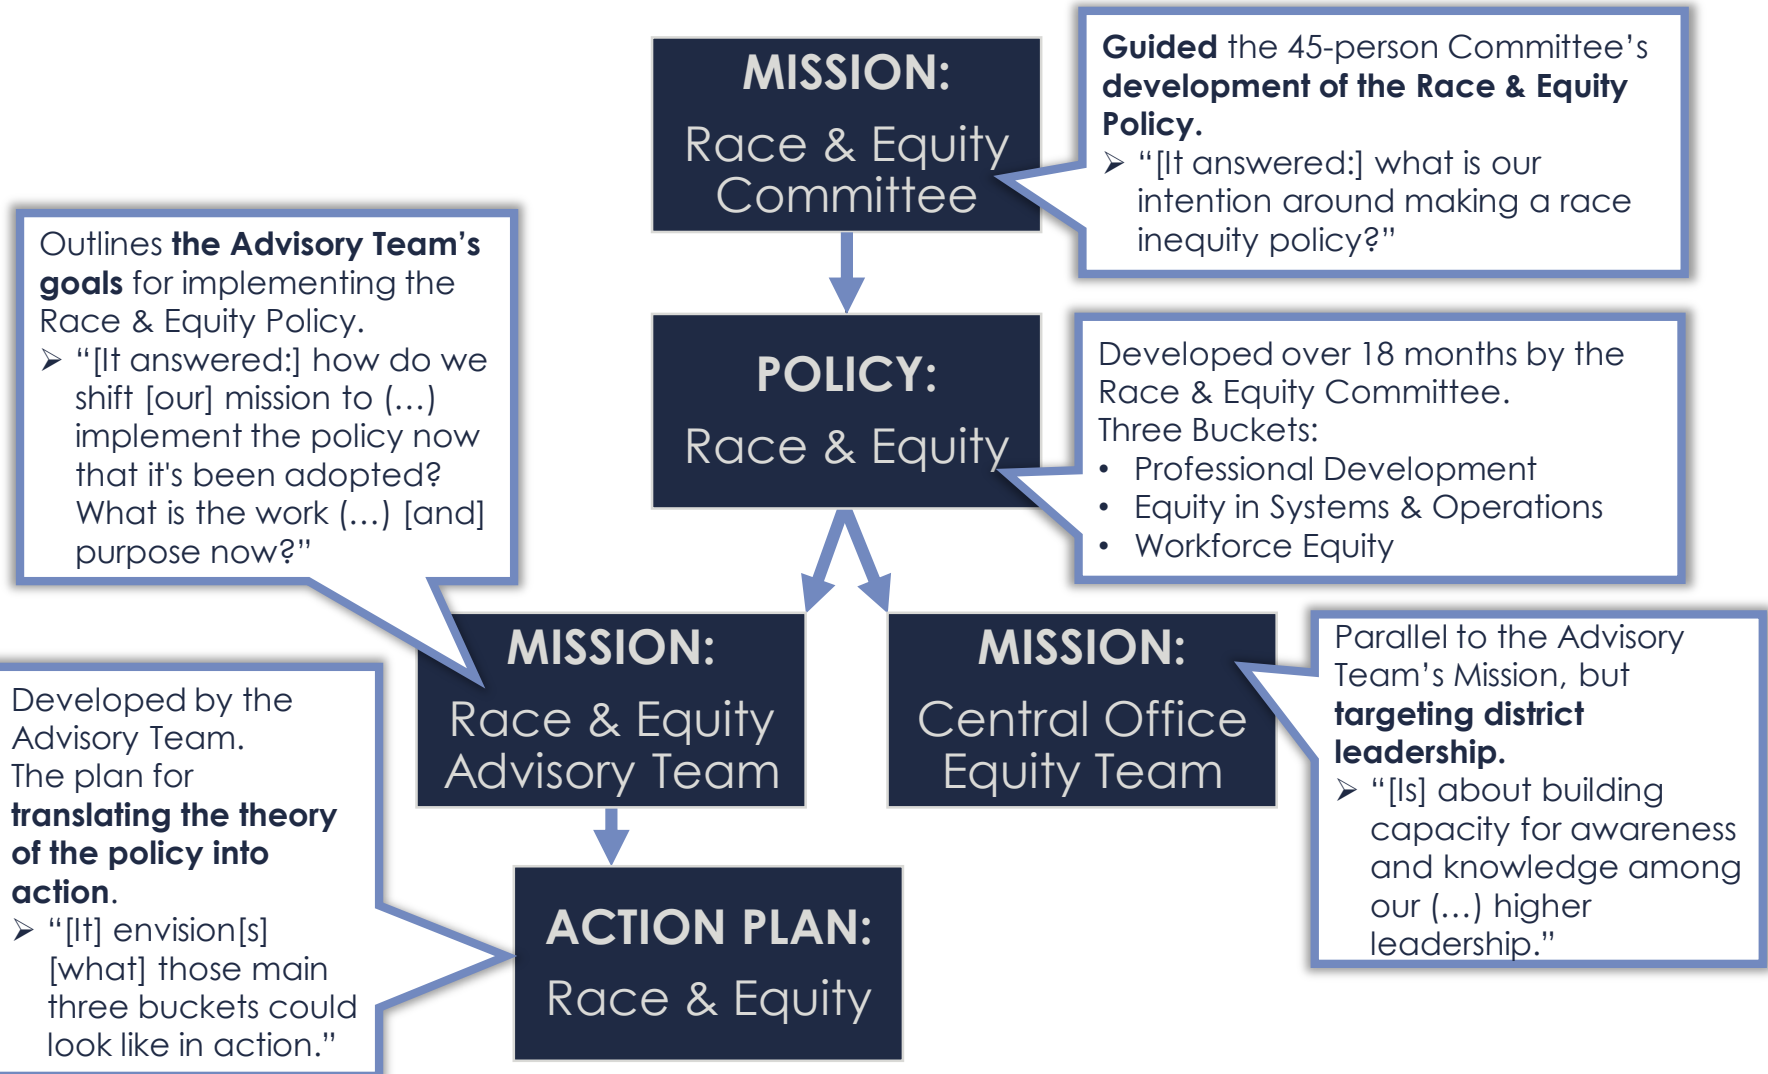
MISSION:
Race & Equity Committee

Guided the 45-person Committee's development of the Race & Equity Policy.
➢ "[It answered:] what is our intention around making a race inequity policy?"

Outlines the Advisory Team's goals for implementing the Race & Equity Policy.
➢ "[It answered:] how do we shift [our] mission to (…) implement the policy now that it's been adopted? What is the work (…) [and] purpose now?"

POLICY:
Race & Equity

Developed over 18 months by the Race & Equity Committee.
Three Buckets:
• Professional Development
• Equity in Systems & Operations
• Workforce Equity

MISSION:
Race & Equity Advisory Team

MISSION:
Central Office Equity Team

Parallel to the Advisory Team's Mission, but targeting district leadership.
➢ "[Is] about building capacity for awareness and knowledge among our (…) higher leadership."

Developed by the Advisory Team.
The plan for translating the theory of the policy into action.
➢ "[It] envision[s] [what] those main three buckets could look like in action."

ACTION PLAN:
Race & Equity